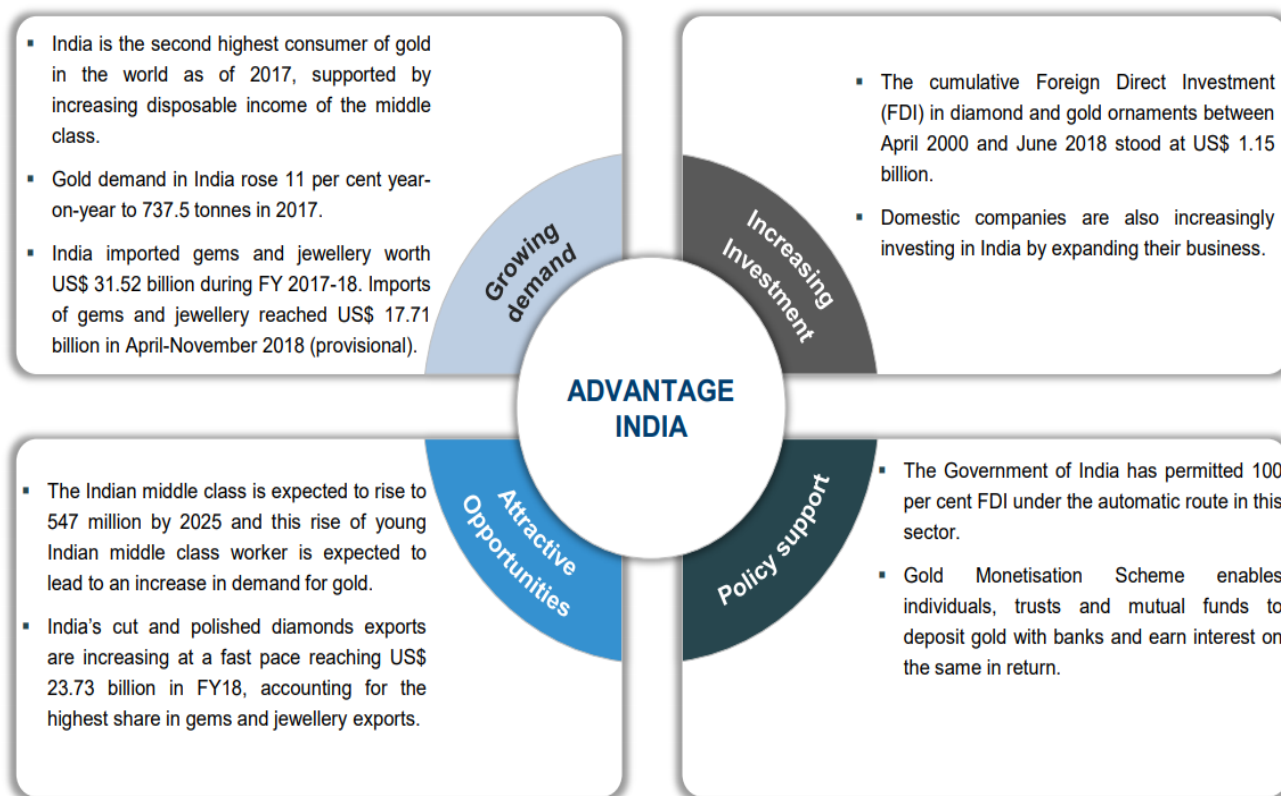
- India is the second highest consumer of gold in the world as of 2017, supported by increasing disposable income of the middle class.
- Gold demand in India rose 11 per cent year-on-year to 737.5 tonnes in 2017.
- India imported gems and jewellery worth US$ 31.52 billion during FY 2017-18. Imports of gems and jewellery reached US$ 17.71 billion in April-November 2018 (provisional).

Growing demand

Increasing Investment

- The cumulative Foreign Direct Investment (FDI) in diamond and gold ornaments between April 2000 and June 2018 stood at US$ 1.15 billion.
- Domestic companies are also increasingly investing in India by expanding their business.

ADVANTAGE INDIA

- The Indian middle class is expected to rise to 547 million by 2025 and this rise of young Indian middle class worker is expected to lead to an increase in demand for gold.
- India's cut and polished diamonds exports are increasing at a fast pace reaching US$ 23.73 billion in FY18, accounting for the highest share in gems and jewellery exports.

Attractive Opportunities

Policy support

- The Government of India has permitted 100 per cent FDI under the automatic route in this sector.
- Gold Monetisation Scheme enables individuals, trusts and mutual funds to deposit gold with banks and earn interest on the same in return.